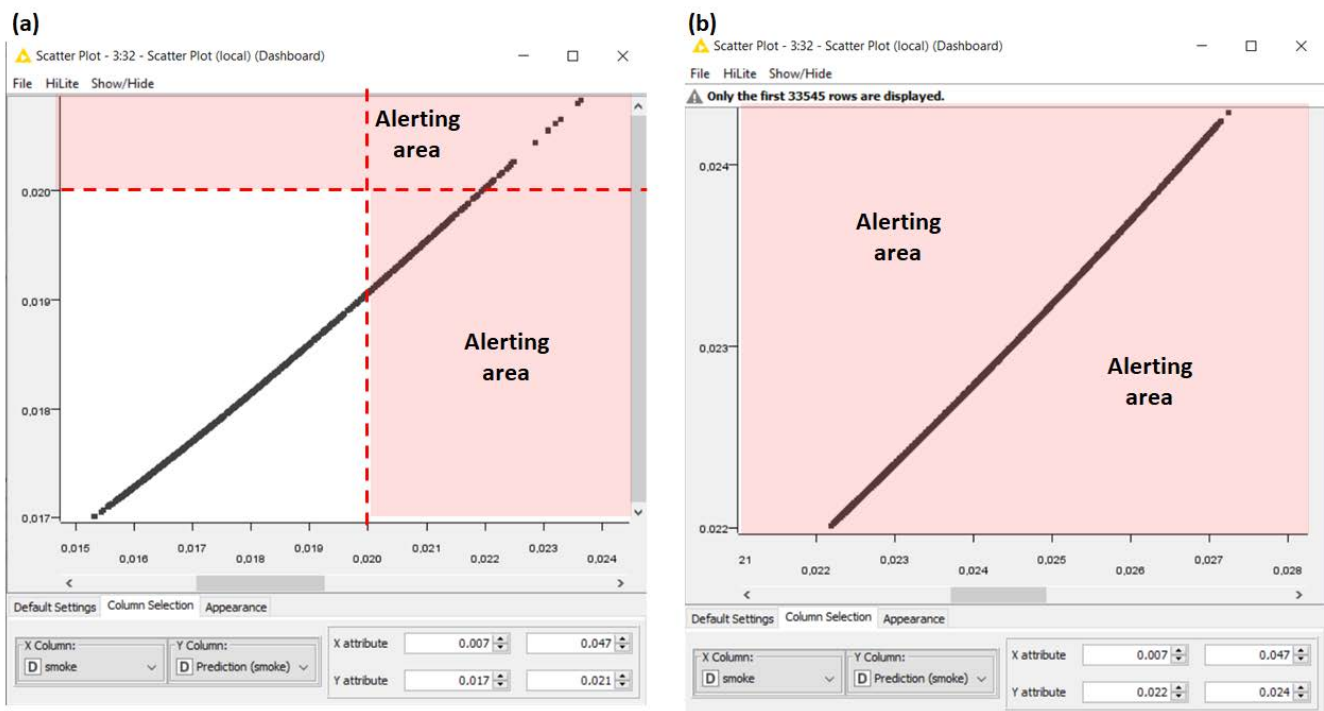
(a)

Scatter Plot - 3:32 - Scatter Plot (local) (Dashboard)

File HiLite Show/Hide

Alerting area

Alerting area

0,020
0,019
0,018
0,017

0,015 0,016 0,017 0,018 0,019 0,020 0,021 0,022 0,023 0,024

Default Settings | Column Selection | Appearance

X Column: D smoke
Y Column: D Prediction (smoke)
X attribute 0,007 0,047
Y attribute 0,017 0,021

(b)

Scatter Plot - 3:32 - Scatter Plot (local) (Dashboard)

File HiLite Show/Hide

Only the first 33545 rows are displayed.

Alerting area

Alerting area

0,024
0,023
0,022

21 0,022 0,023 0,024 0,025 0,026 0,027 0,028

Default Settings | Column Selection | Appearance

X Column: D smoke
Y Column: D Prediction (smoke)
X attribute 0.007 0.047
Y attribute 0.022 0.024